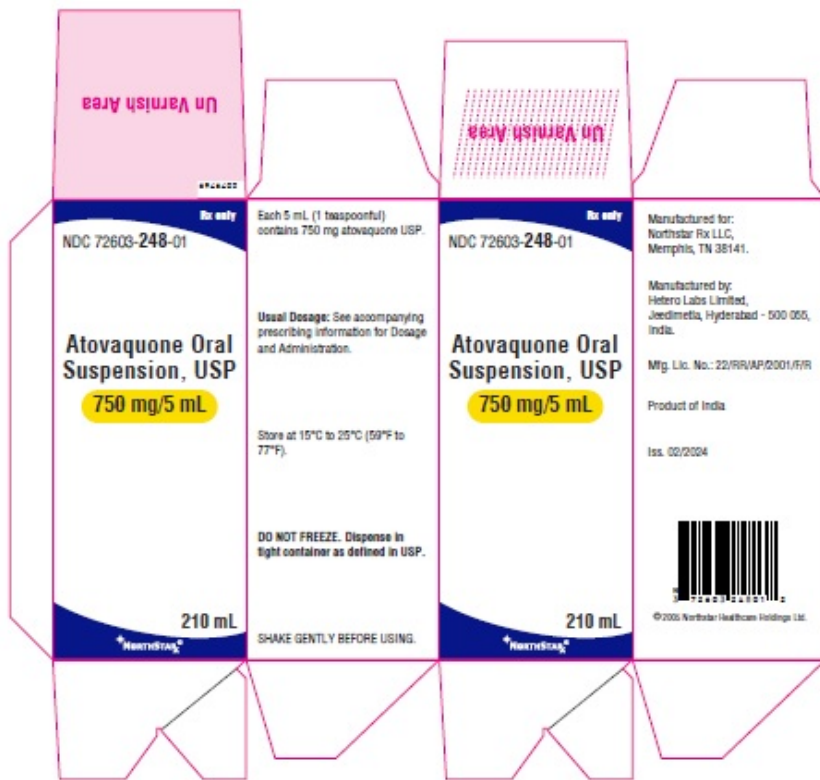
Un Varnish Area

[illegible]

Rx only

NDC 72603-248-01

Atovaquone Oral Suspension, USP

750 mg/5 mL

210 mL

NORTHSTAR

Each 5 mL (1 teaspoonful) contains 750 mg atovaquone USP.

Usual Dosage: See accompanying prescribing information for Dosage and Administration.

Store at 15°C to 25°C (59°F to 77°F).

DO NOT FREEZE. Dispense in tight container as defined in USP.

SHAKE GENTLY BEFORE USING.

Un Varnish Area

Rx only

NDC 72603-248-01

Atovaquone Oral Suspension, USP

750 mg/5 mL

210 mL

NORTHSTAR

Manufactured for: Northstar Rx LLC, Memphis, TN 38141.

Manufactured by: Hetero Labs Limited, Jeedimetla, Hyderabad - 500 055, India.

Mfg. Lic. No.: 22/RR/AP/2001/F/R

Product of India

Iss. 02/2024

3 72603 24801 2

©2005 Northstar Healthcare Holdings Ltd.